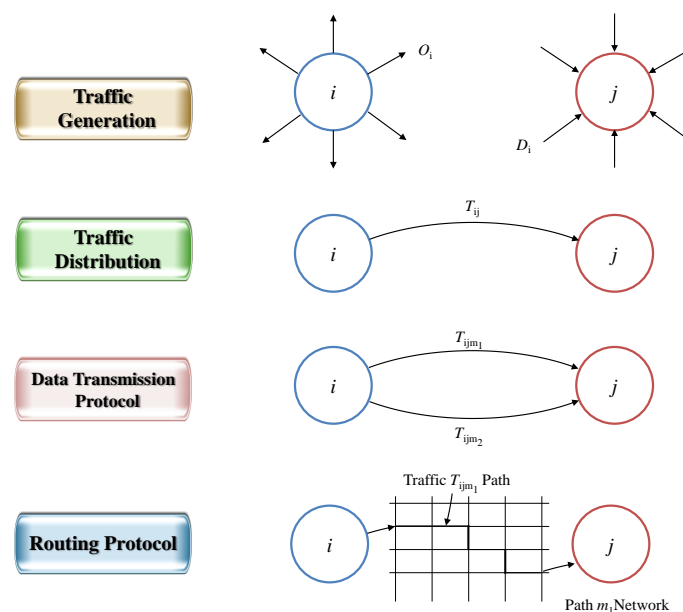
Traffic Generation

$O_i$

$i$

$j$

$D_i$

Traffic Distribution

$T_{ij}$

$i$

$j$

Data Transmission Protocol

$T_{ijm_1}$

$i$

$j$

$T_{ijm_2}$

Routing Protocol

Traffic $T_{ijm_1}$ Path

$i$

$j$

Path $m_1$Network